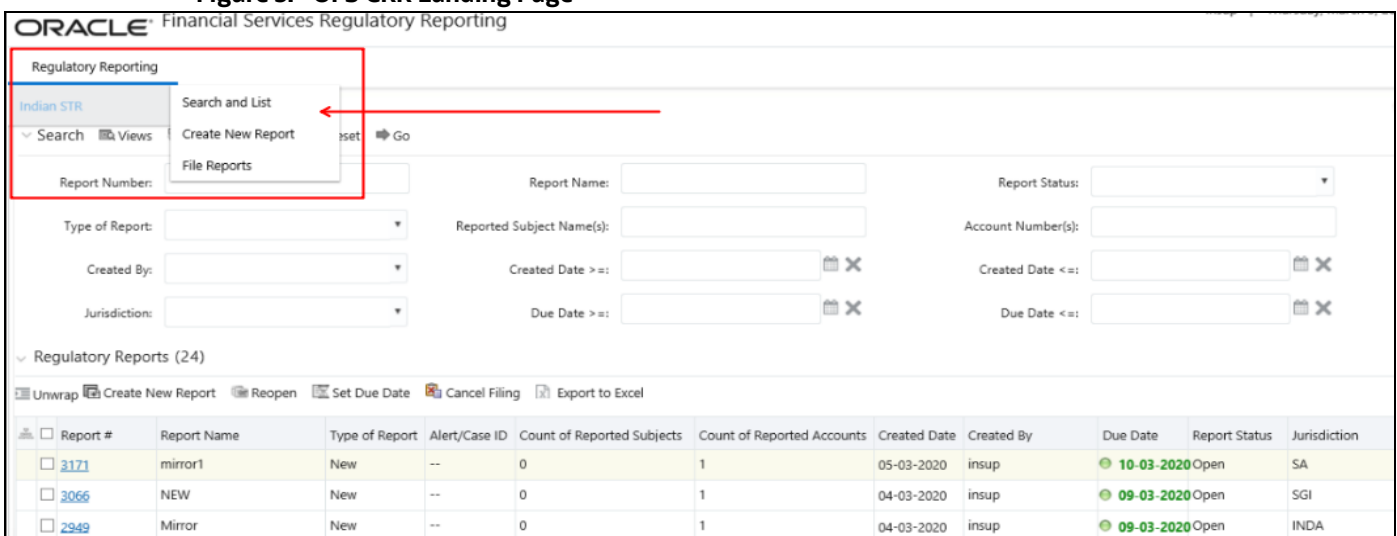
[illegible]

ORACLE Financial Services Regulatory Reporting

Regulatory Reporting

Indian STR

Search and List
Create New Report
File Reports

Search Views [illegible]eset Go

Report Number:
Report Name:
Report Status:
Type of Report:
Reported Subject Name(s):
Account Number(s):
Created By:
Created Date >=:
Created Date <=:
Jurisdiction:
Due Date >=:
Due Date <=:

Regulatory Reports (24)

Unwrap Create New Report Reopen Set Due Date Cancel Filing Export to Excel

| Report # | Report Name | Type of Report | Alert/Case ID | Count of Reported Subjects | Count of Reported Accounts | Created Date | Created By | Due Date | Report Status | Jurisdiction |
|---|---|---|---|---|---|---|---|---|---|---|
| 3171 | mirror1 | New | -- | 0 | 1 | 05-03-2020 | insup | 10-03-2020 | Open | SA |
| 3066 | NEW | New | -- | 0 | 1 | 04-03-2020 | insup | 09-03-2020 | Open | SGI |
| 2949 | Mirror | New | -- | 0 | 1 | 04-03-2020 | insup | 09-03-2020 | Open | INDA |